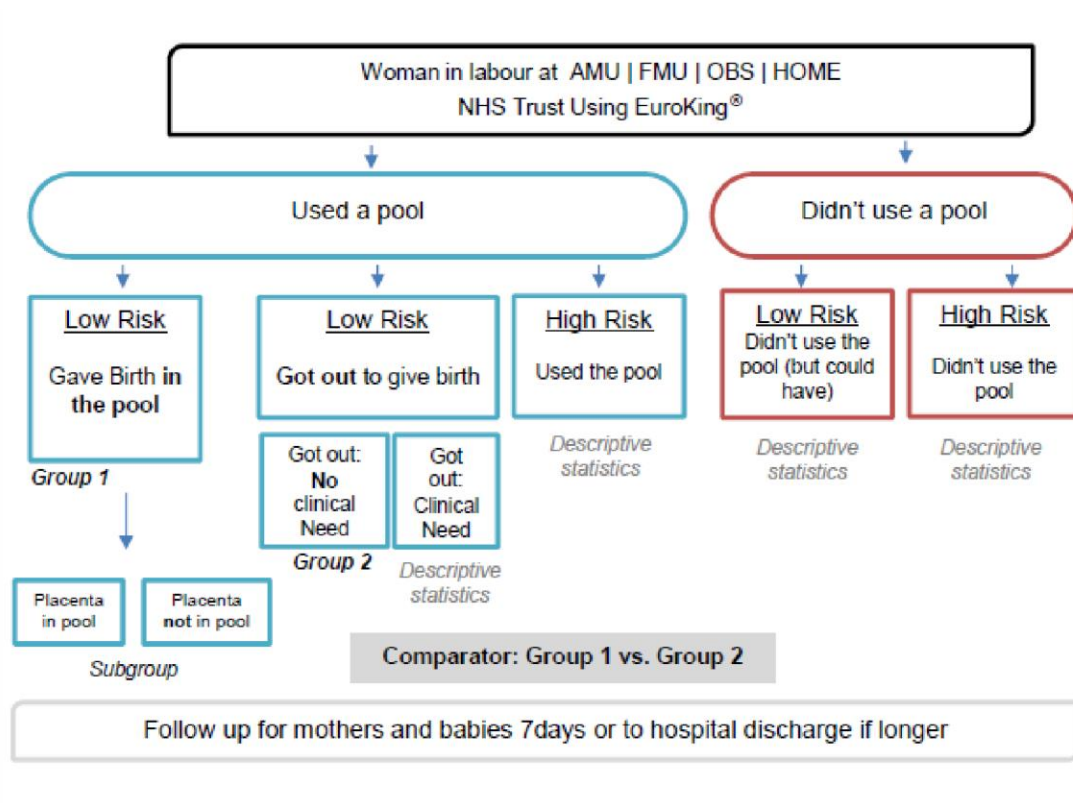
Woman in labour at AMU | FMU | OBS | HOME
NHS Trust Using EuroKing®

Used a pool

Didn't use a pool

Low Risk
Gave Birth in the pool

Group 1

Placenta in pool

Placenta not in pool

Subgroup

Low Risk
Got out to give birth

Got out: No clinical Need

Group 2

Got out: Clinical Need

Descriptive statistics

High Risk
Used the pool

Descriptive statistics

Low Risk
Didn't use the pool (but could have)

Descriptive statistics

High Risk
Didn't use the pool

Descriptive statistics

Comparator: Group 1 vs. Group 2

Follow up for mothers and babies 7days or to hospital discharge if longer